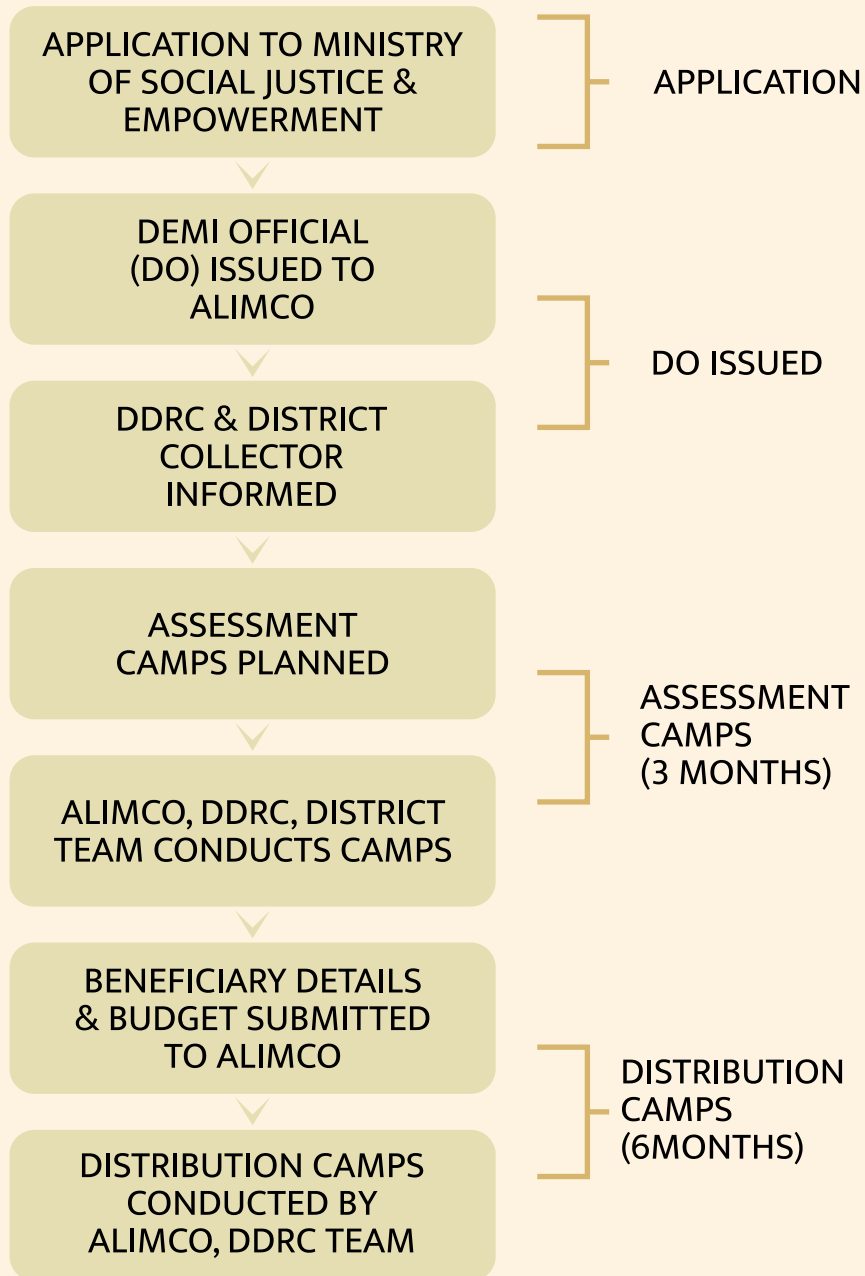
APPLICATION TO MINISTRY OF SOCIAL JUSTICE & EMPOWERMENT

APPLICATION

DEMI OFFICIAL (DO) ISSUED TO ALIMCO

DDRC & DISTRICT COLLECTOR INFORMED

DO ISSUED

ASSESSMENT CAMPS PLANNED

ALIMCO, DDRC, DISTRICT TEAM CONDUCTS CAMPS

ASSESSMENT CAMPS (3 MONTHS)

BENEFICIARY DETAILS & BUDGET SUBMITTED TO ALIMCO

DISTRIBUTION CAMPS CONDUCTED BY ALIMCO, DDRC TEAM

DISTRIBUTION CAMPS (6MONTHS)